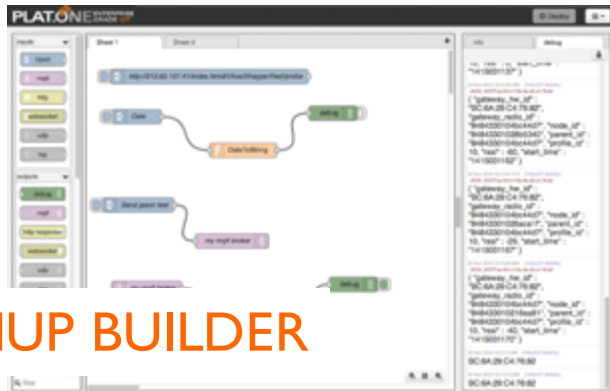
PLAT.ONE ENTERPRISE GRADE IoT

Deploy

inputs
inject
mqtt
http
websocket
udp
tcp

outputs
debug
mqtt
http response
websocket
udp

Sheet 1
Sheet 4

http://213.82.107.41/index.html/fcs/fcwrapper/test/probe
Date
DateToString
debug
Send jason test
my mqtt broker
debug

info
debug

10, "rssi" : -22, "start_time" : "1415001137" }

{"gateway_hw_id" : "5C:6A:29:C4:76:82", "gateway_radio_id" : "8484300104bc44c0", "node_id" : "8484300102fb53340", "parent_id" : "8484300104bc44c0", "profile_id" : 10, "rssi" : -40, "start_time" : "1415001162" }

{"gateway_hw_id" : "5C:6A:29:C4:76:82", "gateway_radio_id" : "8484300104bc44c0", "node_id" : "8484300104bc44c0", "parent_id" : "8484300104bc44c0", "profile_id" : 10, "rssi" : -29, "start_time" : "1415001167" }

{"gateway_hw_id" : "5C:6A:29:C4:76:82", "gateway_radio_id" : "8484300104bc44c0", "node_id" : "8484300102f8aa81", "parent_id" : "8484300104bc44c0", "profile_id" : 10, "rssi" : -40, "start_time" : "1415001170" }

5C:6A:29:C4:76:82

5C:6A:29:C4:76:82

filter

IUP BUILDER